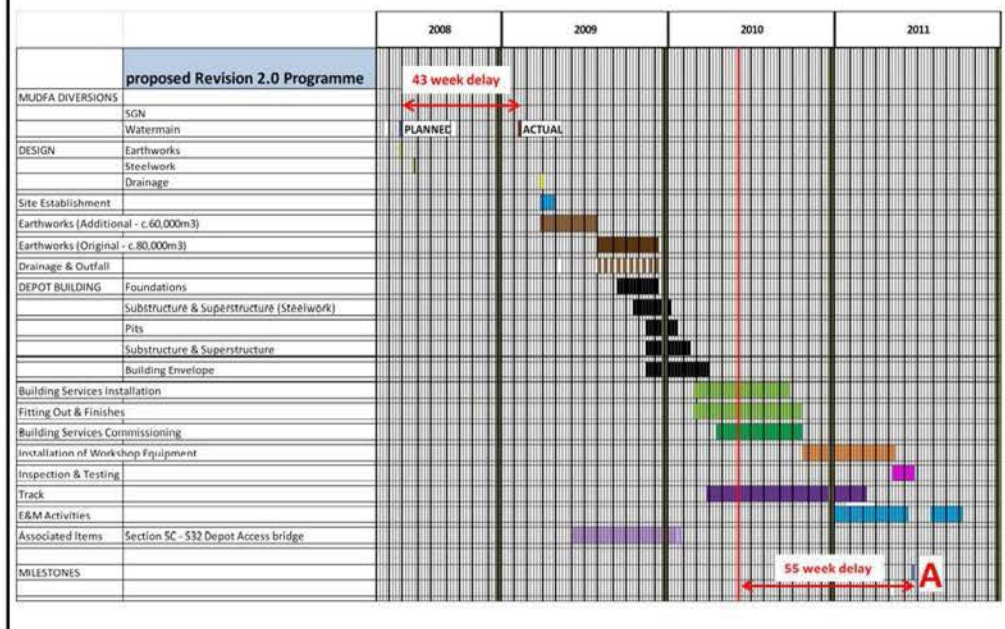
| | | 2008 | 2009 | 2010 | 2011 |
|---|---|---|---|---|---|
| | proposed Revision 2.0 Programme | | | | |
| MUDFA DIVERSIONS | | | | | |
| | SGN | | | | |
| | Watermain | | | | |
| DESIGN | Earthworks | | | | |
| | Steelwork | | | | |
| | Drainage | | | | |
| Site Establishment | | | | | |
| Earthworks (Additional - c.60,000m3) | | | | | |
| Earthworks (Original - c.80,000m3) | | | | | |
| Drainage & Outfall | | | | | |
| DEPOT BUILDING | Foundations | | | | |
| | Substructure & Superstructure (Steelwork) | | | | |
| | Pits | | | | |
| | Substructure & Superstructure | | | | |
| | Building Envelope | | | | |
| Building Services Installation | | | | | |
| Fitting Out & Finishes | | | | | |
| Building Services Commissioning | | | | | |
| Installation of Workshop Equipment | | | | | |
| Inspection & Testing | | | | | |
| Track | | | | | |
| E&M Activities | | | | | |
| Associated Items | Section 5C - S32 Depot Access bridge | | | | |
| MILESTONES | | | | | |

43 week delay

PLANNED

ACTUAL

55 week delay

A